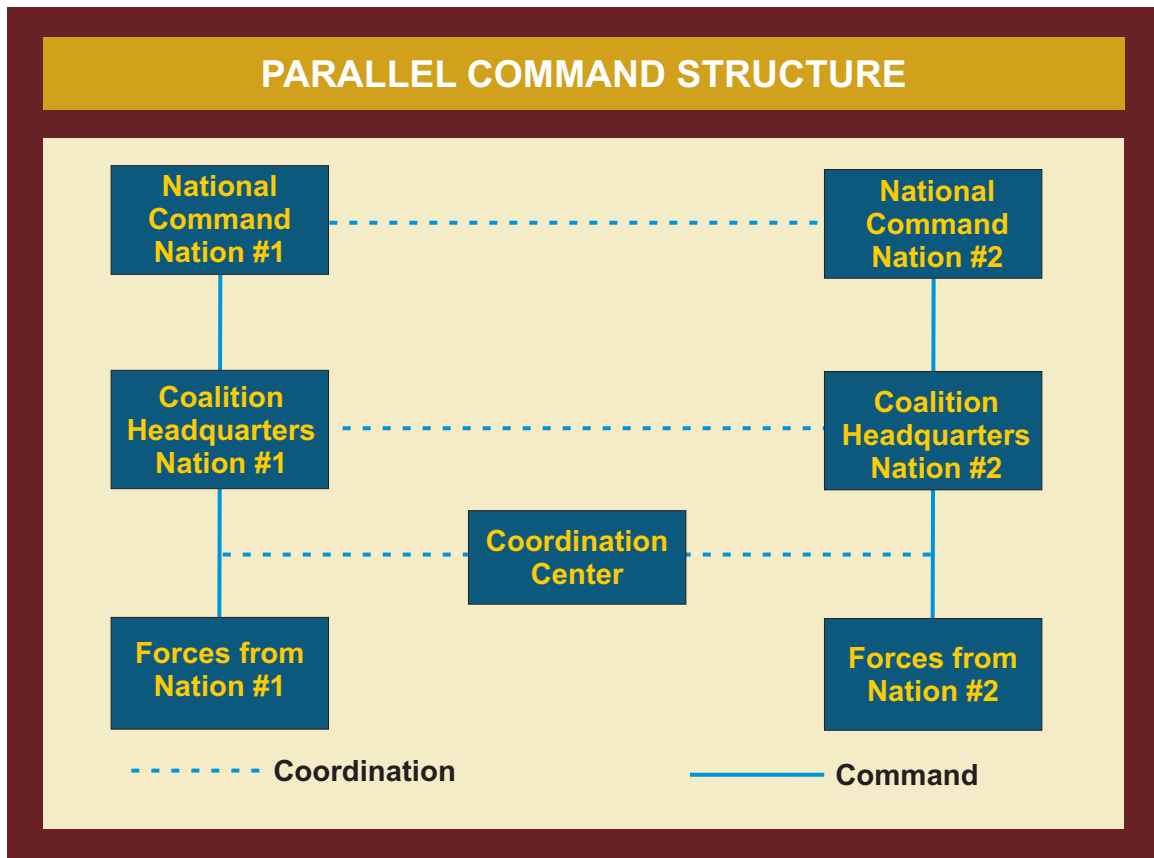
PARALLEL COMMAND STRUCTURE

National Command Nation #1

National Command Nation #2

Coalition Headquarters Nation #1

Coalition Headquarters Nation #2

Coordination Center

Forces from Nation #1

Forces from Nation #2

Coordination

Command